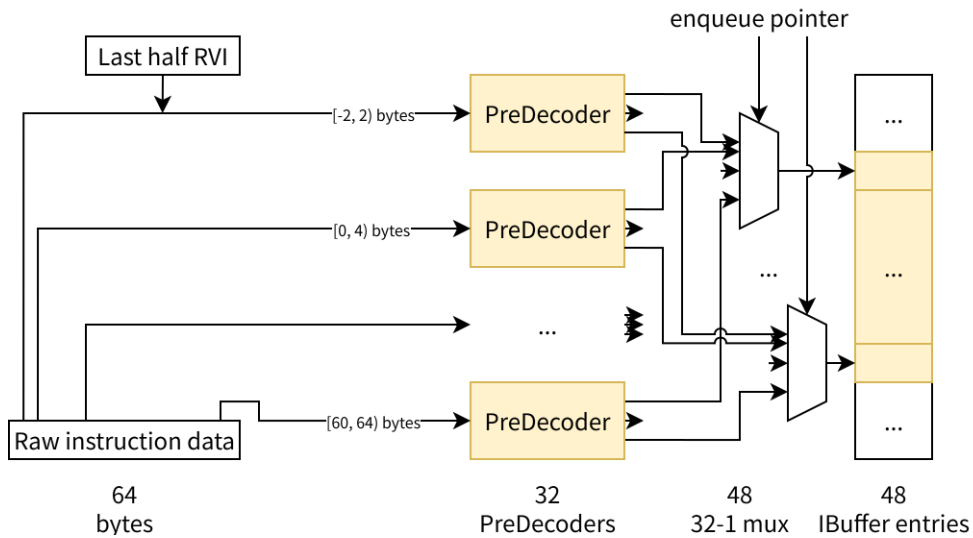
enqueue pointer

Last half RVI

[-2, 2) bytes

PreDecoder

[0, 4) bytes

PreDecoder

...

...

...

...

[60, 64) bytes

PreDecoder

...

Raw instruction data

64 bytes

32 PreDecoders

48 32-1 mux

48 IBuffer entries